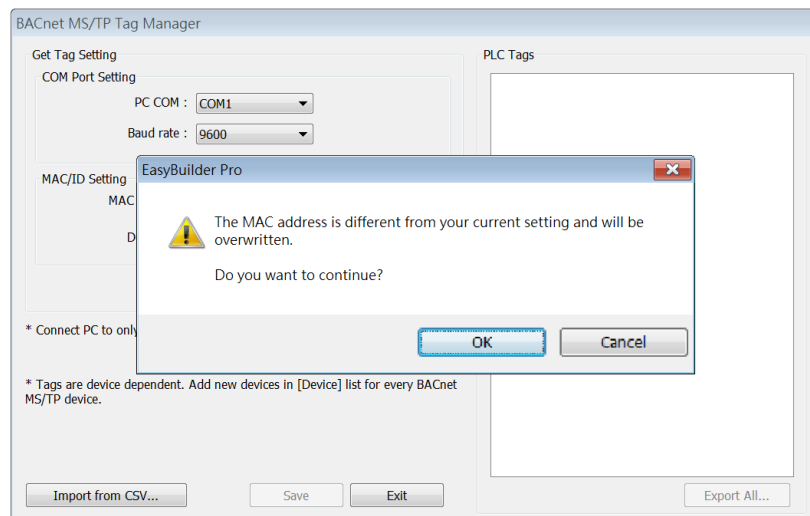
BACnet MS/TP Tag Manager

Get Tag Setting

COM Port Setting

PC COM : COM1

Baud rate : 9600

MAC/ID Setting

MAC

D

* Connect PC to only

* Tags are device dependent. Add new devices in [Device] list for every BACnet MS/TP device.

Import from CSV...

Save

Exit

PLC Tags

Export All...

EasyBuilder Pro

The MAC address is different from your current setting and will be overwritten.

Do you want to continue?

OK

Cancel